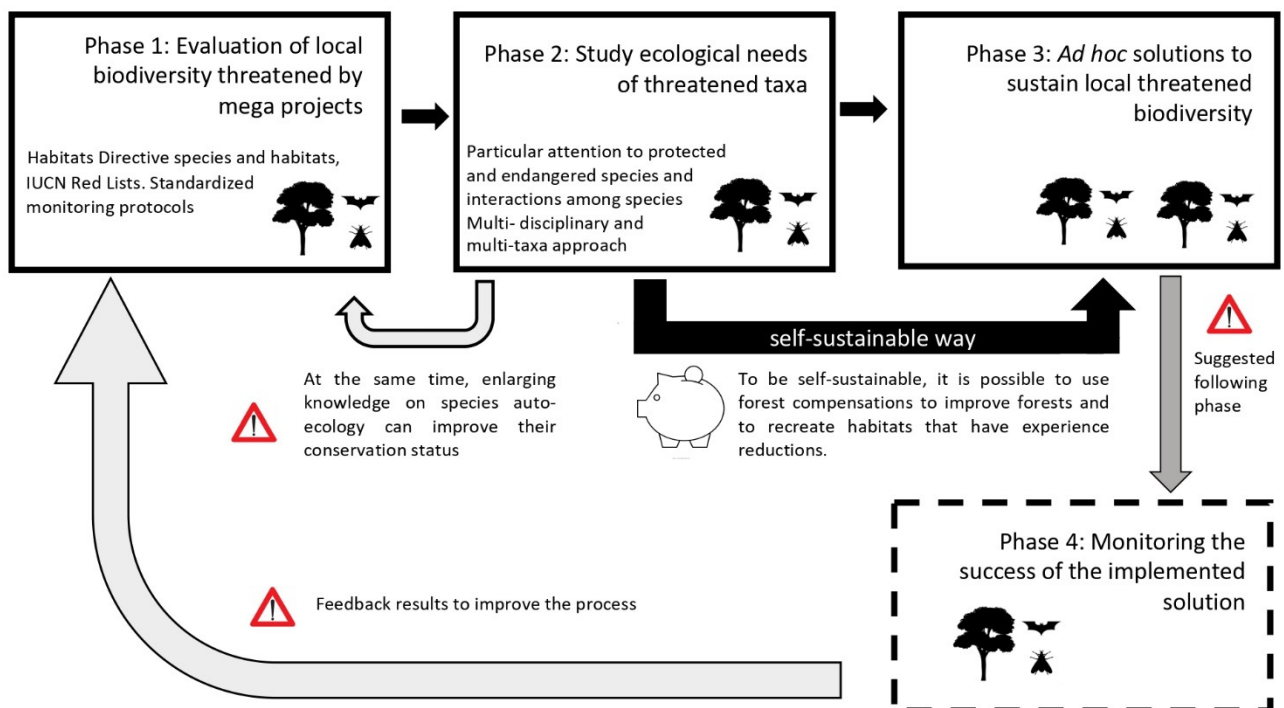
Phase 1: Evaluation of local biodiversity threatened by mega projects

Habitats Directive species and habitats, IUCN Red Lists. Standardized monitoring protocols

Phase 2: Study ecological needs of threatened taxa

Particular attention to protected and endangered species and interactions among species
Multi- disciplinary and multi-taxa approach

Phase 3: Ad hoc solutions to sustain local threatened biodiversity

self-sustainable way

At the same time, enlarging knowledge on species auto-ecology can improve their conservation status

To be self-sustainable, it is possible to use forest compensations to improve forests and to recreate habitats that have experience reductions.

Suggested following phase

Phase 4: Monitoring the success of the implemented solution

Feedback results to improve the process